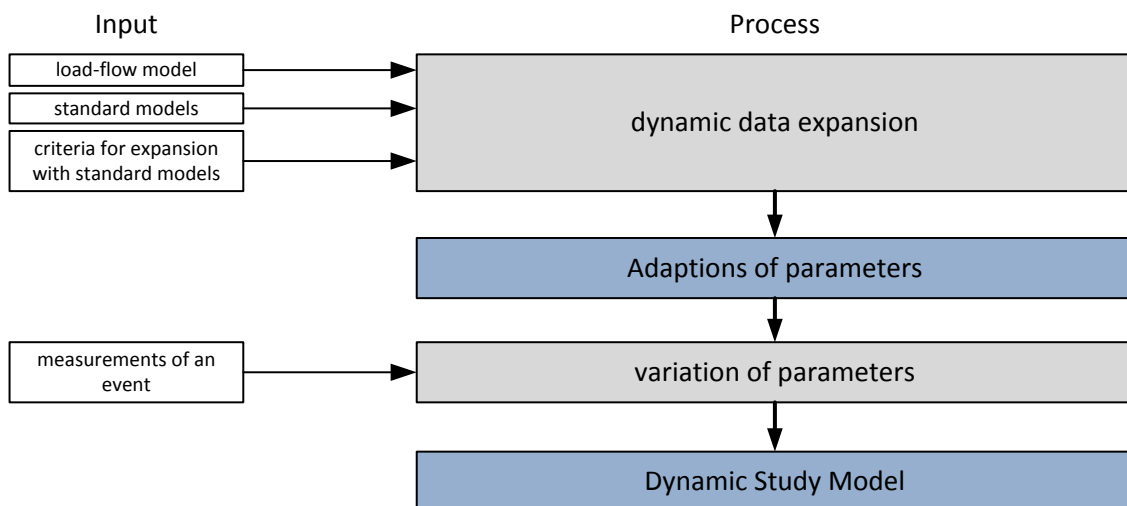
Input

Process

load-flow model

standard models

criteria for expansion with standard models

dynamic data expansion

Adaptions of parameters

measurements of an event

variation of parameters

Dynamic Study Model